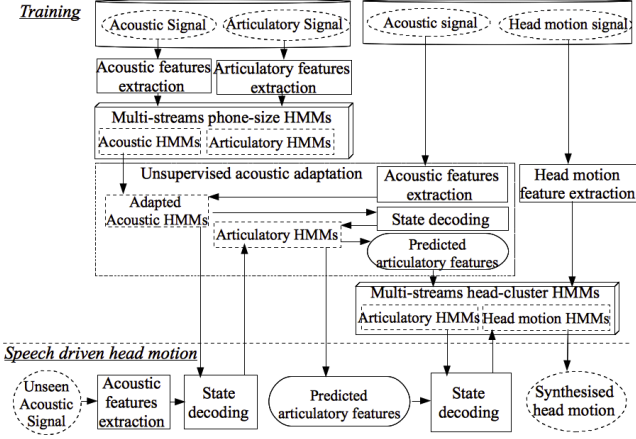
Training

Acoustic Signal

Articulatory Signal

Acoustic signal

Head motion signal

Acoustic features extraction

Articulatory features extraction

Multi-streams phone-size HMMs

Acoustic HMMs

Articulatory HMMs

Unsupervised acoustic adaptation

Acoustic features extraction

Head motion feature extraction

Adapted Acoustic HMMs

State decoding

Articulatory HMMs

Predicted articulatory features

Multi-streams head-cluster HMMs

Articulatory HMMs

Head motion HMMs

Speech driven head motion

Unseen Acoustic Signal

Acoustic features extraction

State decoding

Predicted articulatory features

State decoding

Synthesised head motion